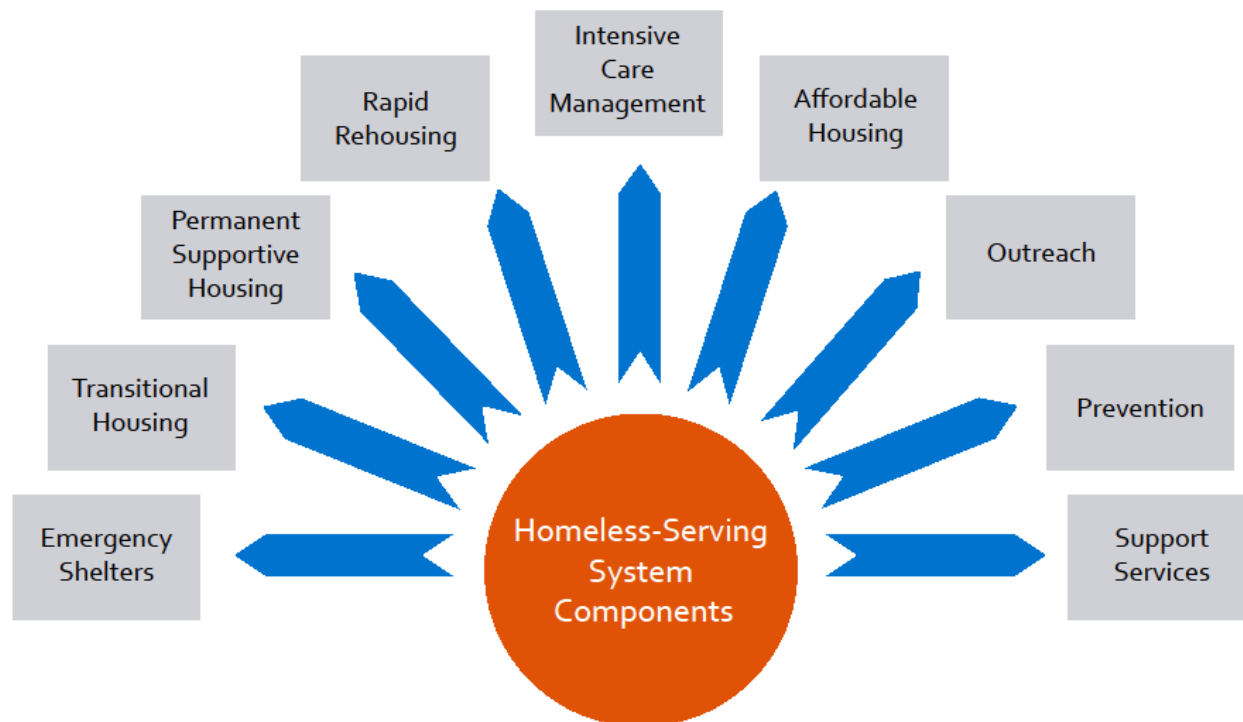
Homeless-Serving System Components

Emergency Shelters

Transitional Housing

Permanent Supportive Housing

Rapid Rehousing

Intensive Care Management

Affordable Housing

Outreach

Prevention

Support Services